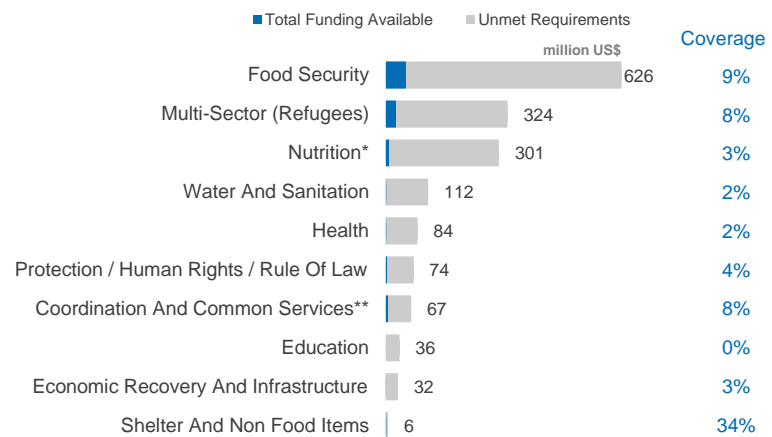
Total Funding Available Unmet Requirements

million US$

Coverage

| Sector | million US$ | Coverage |
|---|---|---|
| Food Security | 626 | 9% |
| Multi-Sector (Refugees) | 324 | 8% |
| Nutrition* | 301 | 3% |
| Water And Sanitation | 112 | 2% |
| Health | 84 | 2% |
| Protection / Human Rights / Rule Of Law | 74 | 4% |
| Coordination And Common Services** | 67 | 8% |
| Education | 36 | 0% |
| Economic Recovery And Infrastructure | 32 | 3% |
| Shelter And Non Food Items | 6 | 34% |